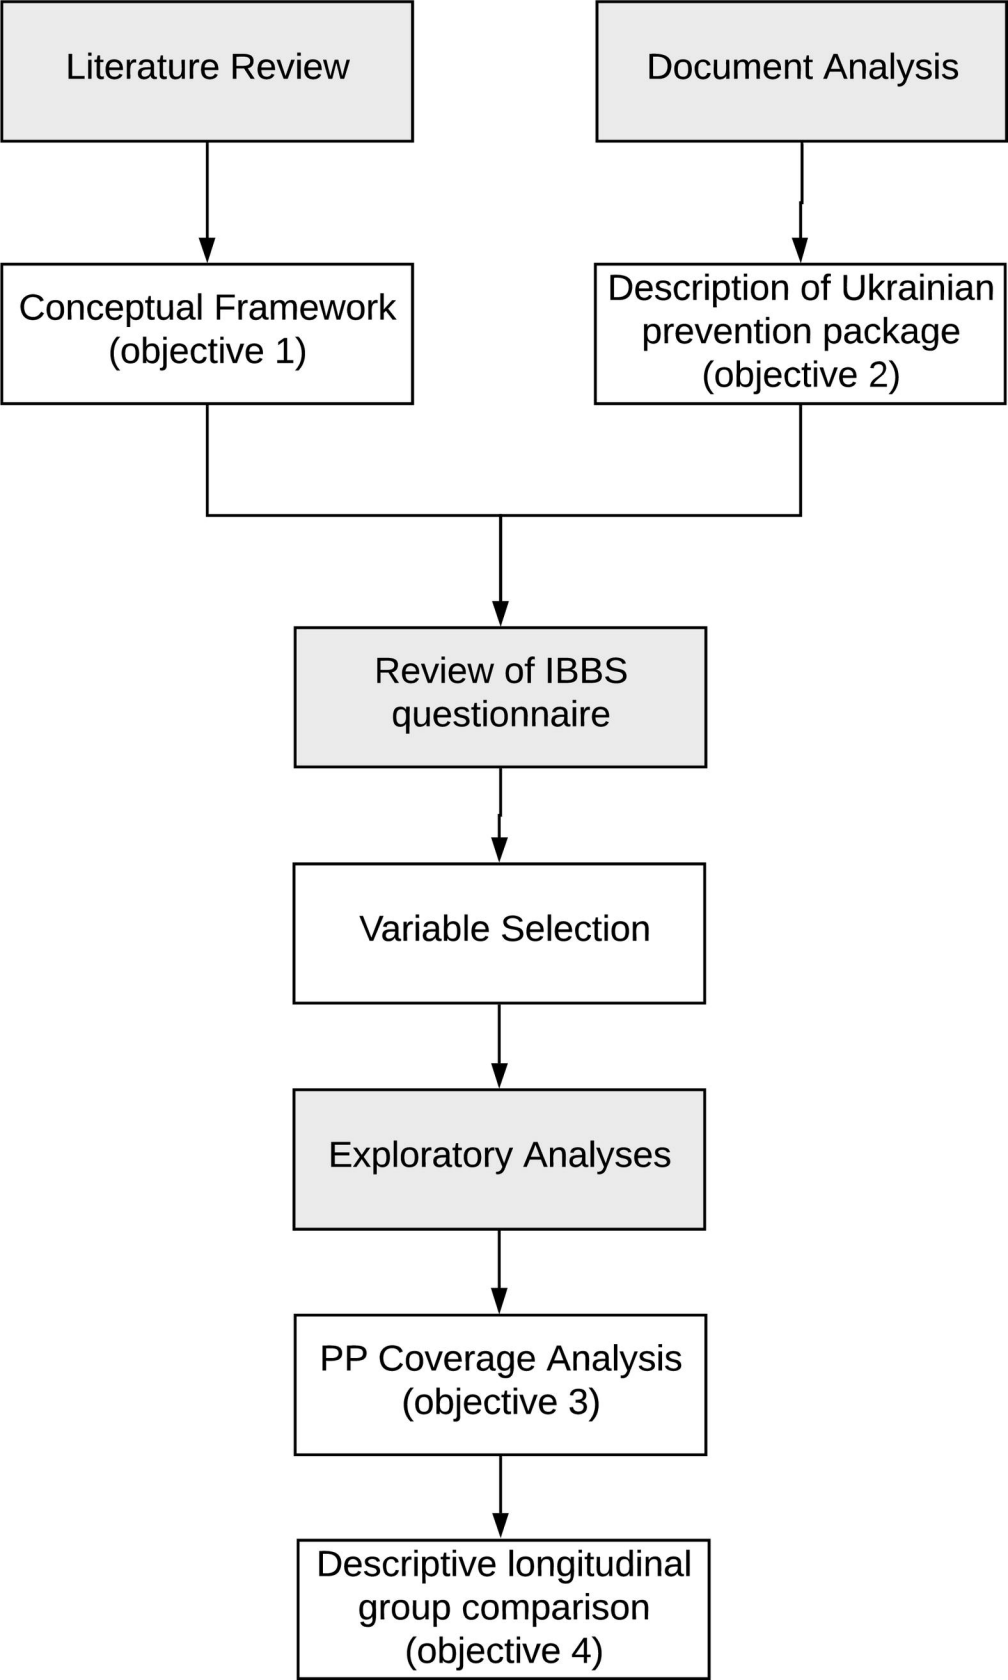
Literature Review

Document Analysis

Conceptual Framework (objective 1)

Description of Ukrainian prevention package (objective 2)

Review of IBBS questionnaire

Variable Selection

Exploratory Analyses

PP Coverage Analysis (objective 3)

Descriptive longitudinal group comparison (objective 4)